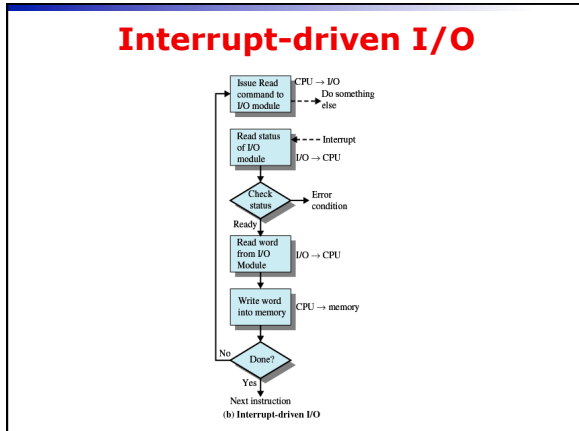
Interrupt-driven I/O

Issue Read command to I/O module

CPU → I/O

Do something else

Read status of I/O module

Interrupt

I/O → CPU

Check status

Error condition

Ready

Read word from I/O Module

I/O → CPU

Write word into memory

CPU → memory

No

Done?

Yes

Next instruction

(b) Interrupt-driven I/O